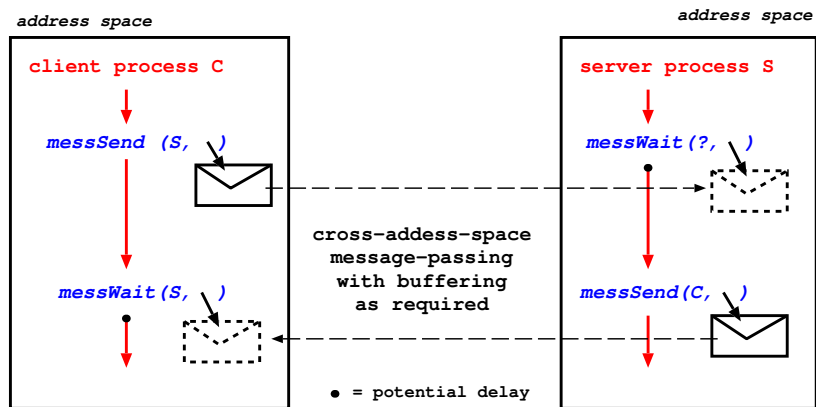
address space

address space

client process C

messSend (S, )

messWait(S, )

server process S

messWait(?, )

messSend(C, )

cross-addess-space message-passing with buffering as required

● = potential delay